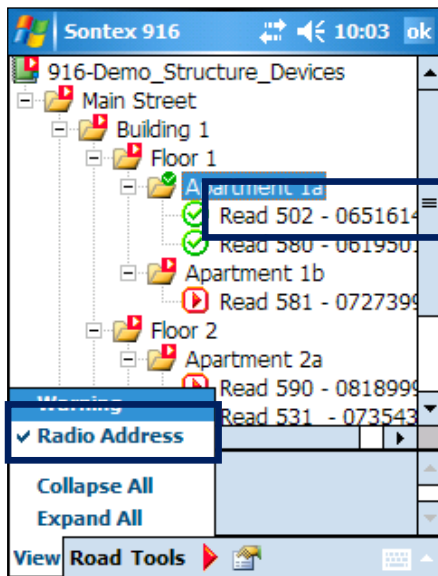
Sontex 916 10:03 ok

916-Demo_Structure_Devices

Main Street

Building 1

Floor 1

Apartment 1a

Read 502 - 0651614

Read 580 - 0619501

Apartment 1b

Read 581 - 0727399

Floor 2

Apartment 2a

Read 590 - 0818999

Read 531 - 073543

Warning

✔ Radio Address

Collapse All

Expand All

View Road Tools